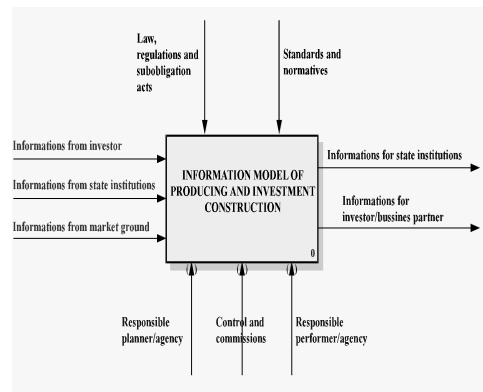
Law, regulations and subobligation acts

Standards and normatives

Informations from investor

Informations from state institutions

Informations from market ground

INFORMATION MODEL OF PRODUCING AND INVESTMENT CONSTRUCTION

0

Informations for state institutions

Informations for investor/bussines partner

Responsible planner/agency

Control and commissions

Responsible performer/agency